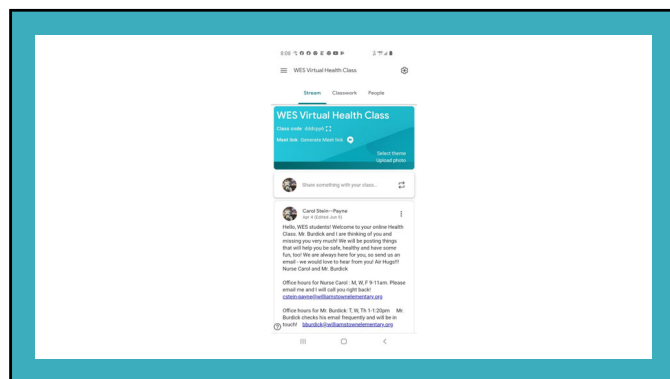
WES Virtual Health Class

Stream Classwork People

WES Virtual Health Class

Class code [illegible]

Meet link Generate Meet link

Select theme
Upload photo

Share something with your class...

Carol Stein-Payne
Apr 4 (Edited Jun 6)

Hello, WES students! Welcome to your online Health Class. Mr. Burdick and I are thinking of you and missing you very much! We will be posting things that will help you be safe, healthy and have some fun, too! We are always here for you, so send us an email - we would love to hear from you! Air Hugs!! Nurse Carol and Mr. Burdick

Office hours for Nurse Carol : M, W, F 9-11am. Please email me and I will call you right back! cstein-payne@williamstownelementary.org

Office hours for Mr. Burdick: T, W, Th 1-1:20pm Mr. Burdick checks his email frequently and will be in touch! bburdick@williamstownelementary.org